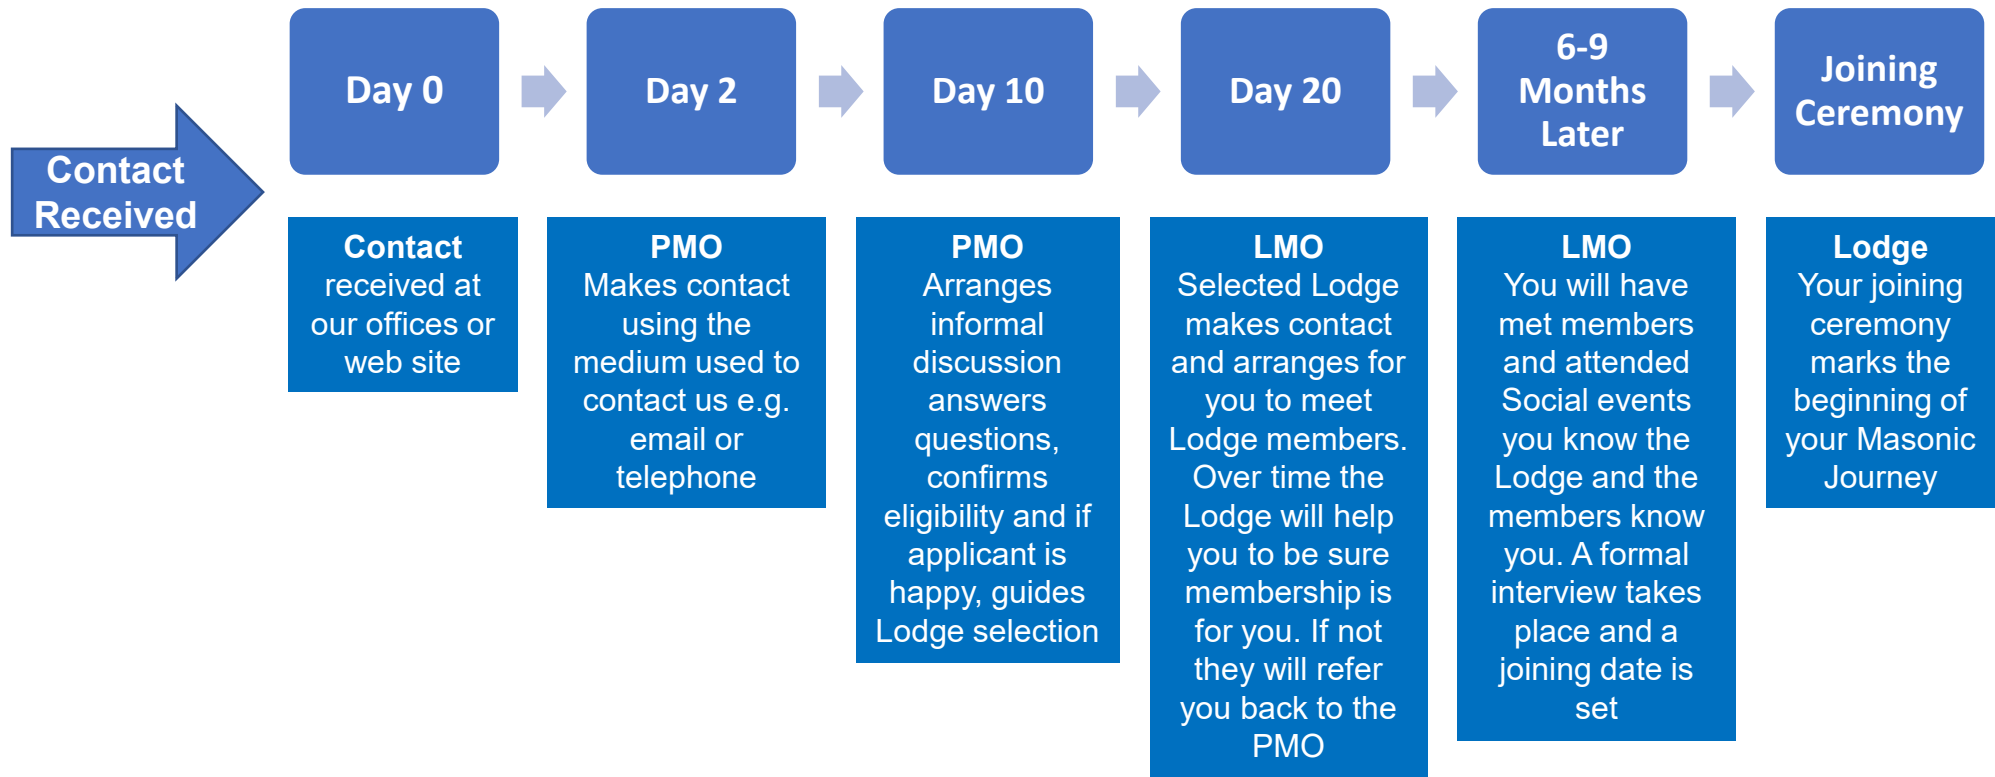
Contact Received

Day 0

Day 2

Day 10

Day 20

6-9 Months Later

Joining Ceremony

Contact received at our offices or web site

PMO Makes contact using the medium used to contact us e.g. email or telephone

PMO Arranges informal discussion answers questions, confirms eligibility and if applicant is happy, guides Lodge selection

LMO Selected Lodge makes contact and arranges for you to meet Lodge members. Over time the Lodge will help you to be sure membership is for you. If not they will refer you back to the PMO

LMO You will have met members and attended Social events you know the Lodge and the members know you. A formal interview takes place and a joining date is set

Lodge Your joining ceremony marks the beginning of your Masonic Journey